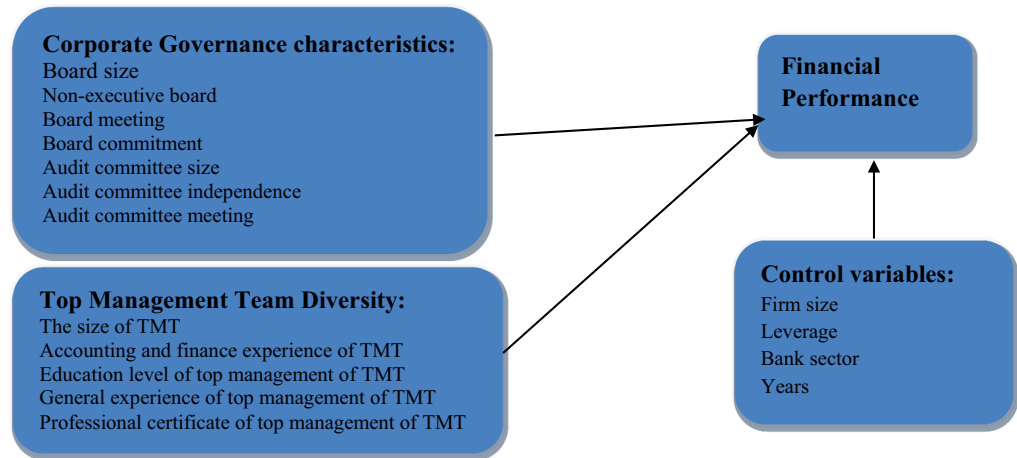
Corporate Governance characteristics:
Board size
Non-executive board
Board meeting
Board commitment
Audit committee size
Audit committee independence
Audit committee meeting

Financial Performance

Top Management Team Diversity:
The size of TMT
Accounting and finance experience of TMT
Education level of top management of TMT
General experience of top management of TMT
Professional certificate of top management of TMT

Control variables:
Firm size
Leverage
Bank sector
Years